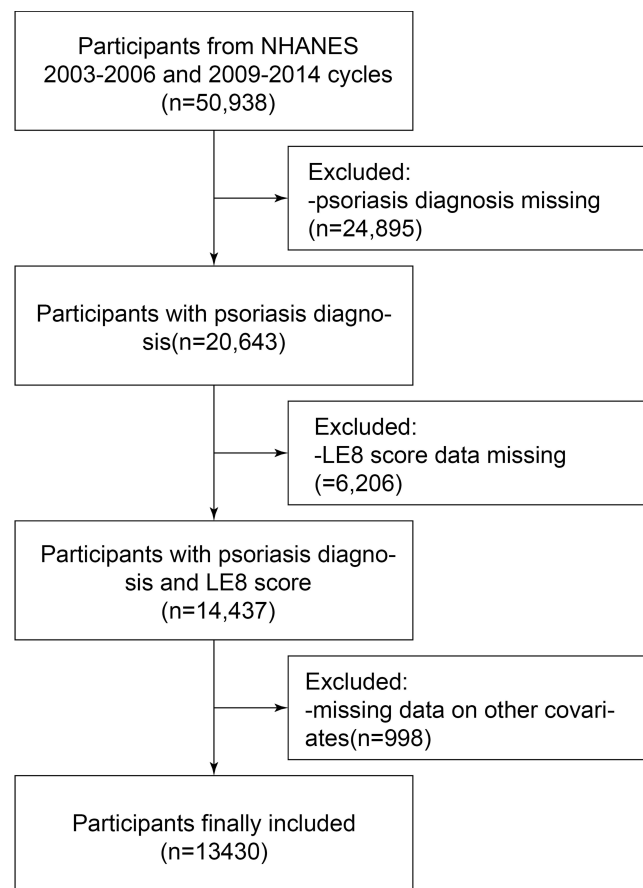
Participants from NHANES 2003-2006 and 2009-2014 cycles (n=50,938)

Excluded:
-psoriasis diagnosis missing (n=24,895)

Participants with psoriasis diagnosis(n=20,643)

Excluded:
-LE8 score data missing (=6,206)

Participants with psoriasis diagnosis and LE8 score (n=14,437)

Excluded:
-missing data on other covariates(n=998)

Participants finally included (n=13430)